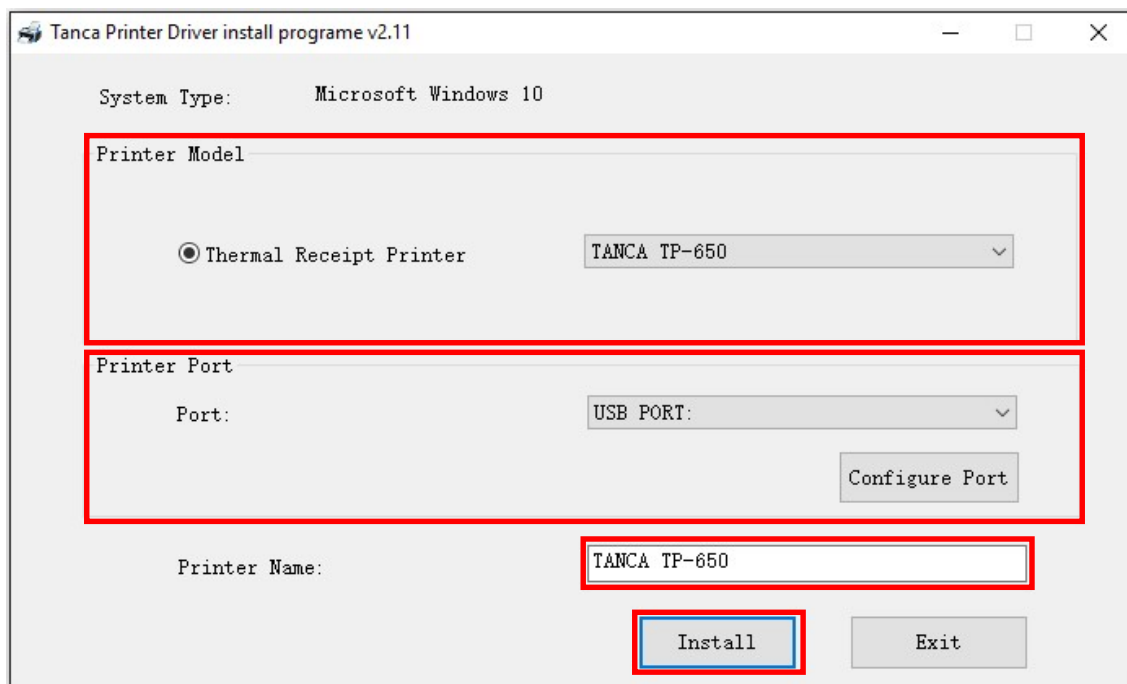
Tanca Printer Driver install programe v2.11

System Type: Microsoft Windows 10

Printer Model

Thermal Receipt Printer

TANCA TP-650

Printer Port

Port:

USB PORT:

Configure Port

Printer Name:

TANCA TP-650

Install

Exit